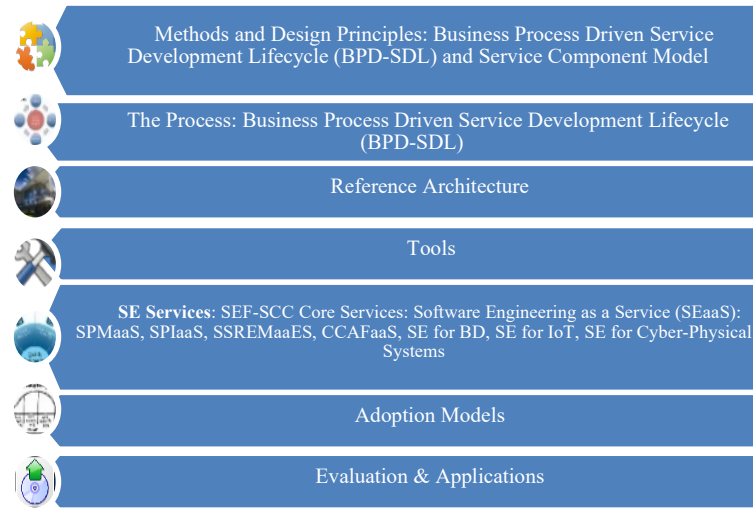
Methods and Design Principles: Business Process Driven Service Development Lifecycle (BPD-SDL) and Service Component Model

The Process: Business Process Driven Service Development Lifecycle (BPD-SDL)

Reference Architecture

Tools

**SE Services**: SEF-SCC Core Services: Software Engineering as a Service (SEaaS): SPMaaS, SPIaaS, SSREMaaES, CCAFaaS, SE for BD, SE for IoT, SE for Cyber-Physical Systems

Adoption Models

Evaluation & Applications